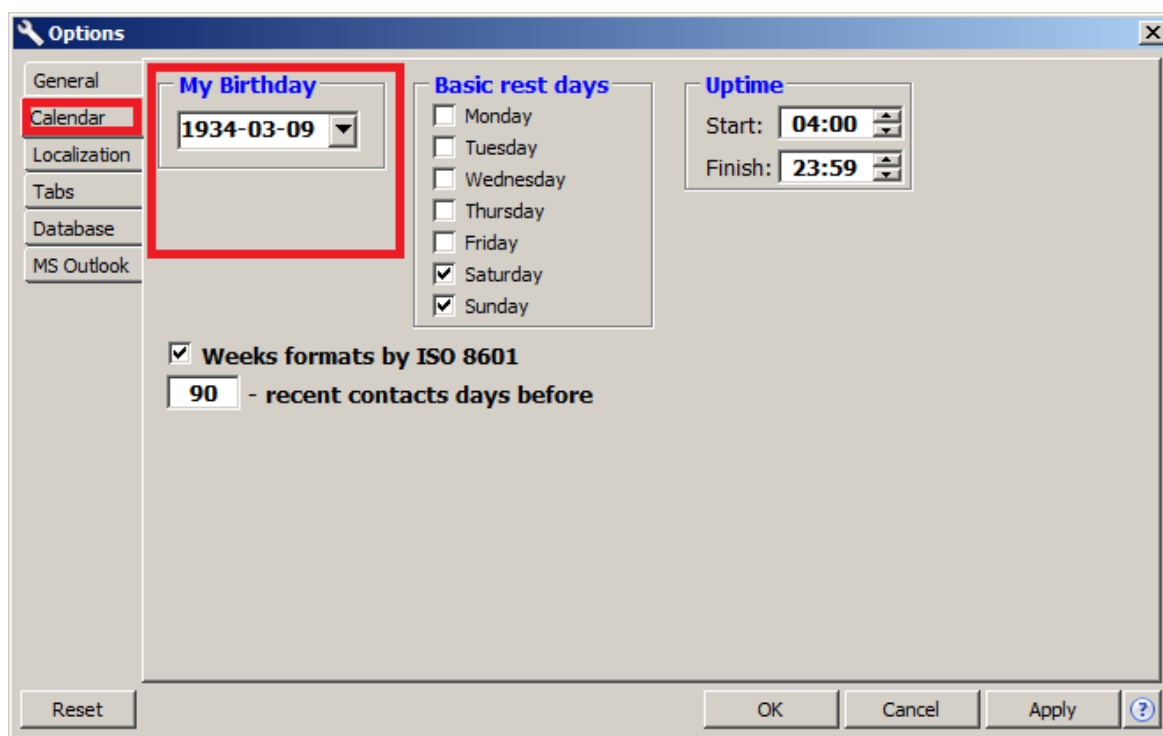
Options

General
Calendar
Localization
Tabs
Database
MS Outlook

My Birthday
1934-03-09

Basic rest days
Monday
Tuesday
Wednesday
Thursday
Friday
Saturday
Sunday

Uptime
Start: 04:00
Finish: 23:59

Weeks formats by ISO 8601
90 - recent contacts days before

Reset
OK
Cancel
Apply
?